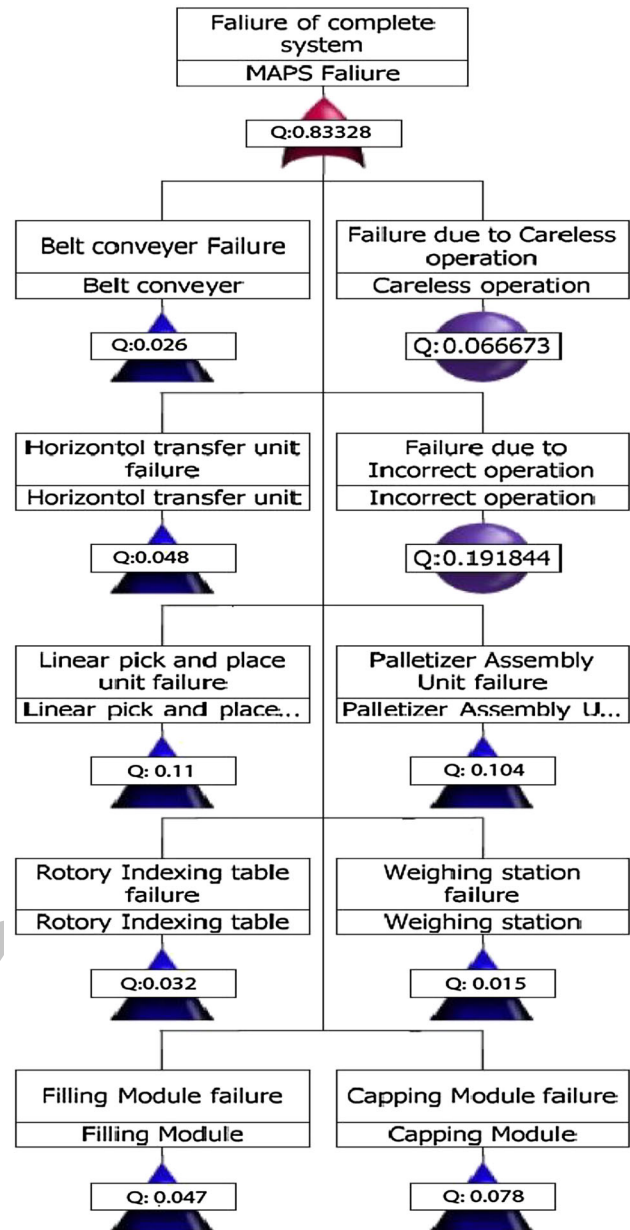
Failure of complete system
MAPS Faliure
Q:0.83328

Belt conveyer Failure
Belt conveyer
Q:0.026

Failure due to Careless operation
Careless operation
Q: 0.066673

Horizontol transfer unit failure
Horizontol transfer unit
Q:0.048

Failure due to Incorrect operation
Incorrect operation
Q:0.191844

Linear pick and place unit failure
Linear pick and place...
Q: 0.11

Palletizer Assembly Unit failure
Palletizer Assembly U...
Q: 0.104

Rotory Indexing table failure
Rotory Indexing table
Q:0.032

Weighing station failure
Weighing station
Q: 0.015

Filling Module failure
Filling Module
Q: 0.047

Capping Module failure
Capping Module
Q: 0.078